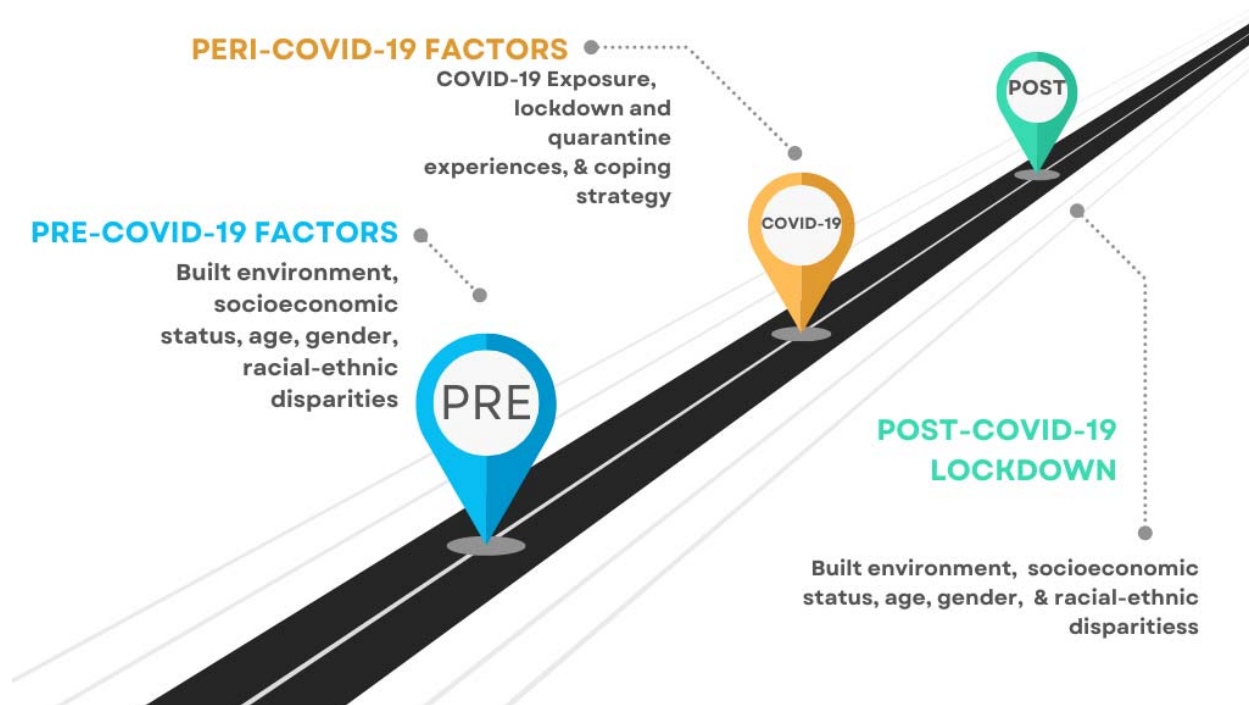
PERI-COVID-19 FACTORS

COVID-19 Exposure, lockdown and quarantine experiences, & coping strategy

POST

COVID-19

PRE-COVID-19 FACTORS

Built environment, socioeconomic status, age, gender, racial-ethnic disparities

PRE

POST-COVID-19 LOCKDOWN

Built environment, socioeconomic status, age, gender, & racial-ethnic disparitiess